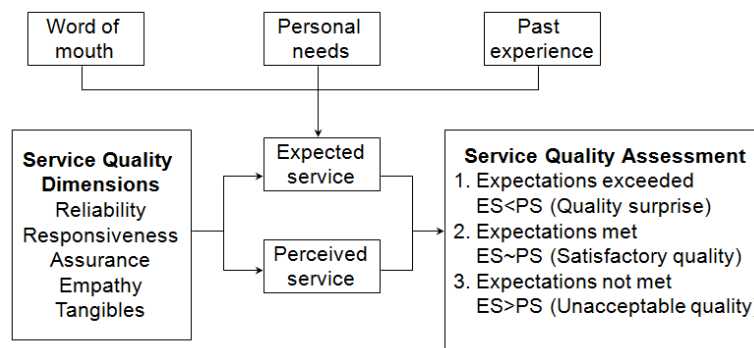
Word of mouth

Personal needs

Past experience

Service Quality Dimensions
Reliability
Responsiveness
Assurance
Empathy
Tangibles

Expected service

Perceived service

Service Quality Assessment
1. Expectations exceeded
ES<PS (Quality surprise)
2. Expectations met
ES~PS (Satisfactory quality)
3. Expectations not met
ES>PS (Unacceptable quality